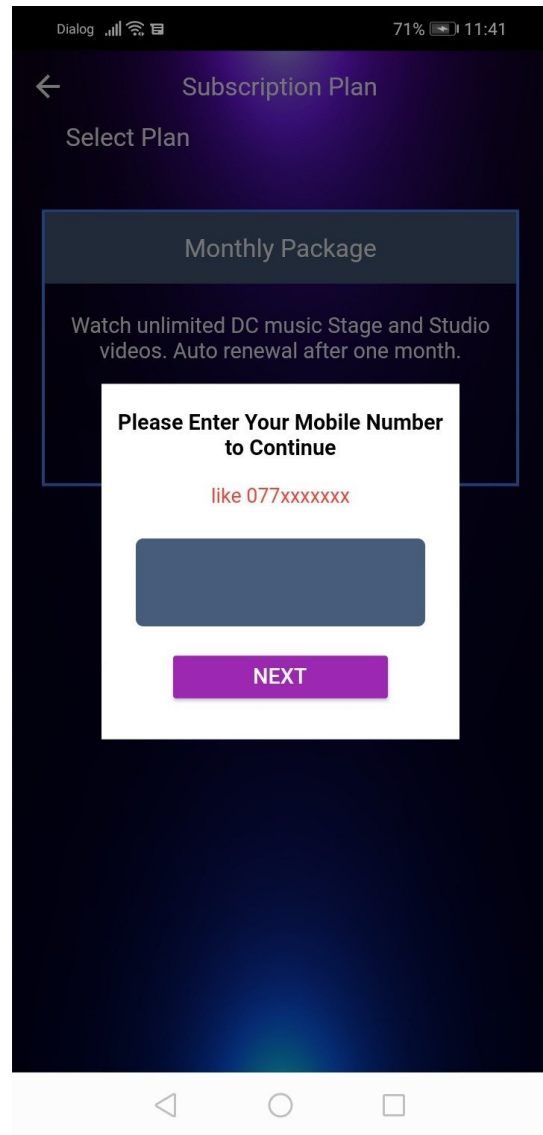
Dialog 71% 11:41

Subscription Plan

Select Plan

Monthly Package

Watch unlimited DC music Stage and Studio videos. Auto renewal after one month.

Please Enter Your Mobile Number to Continue

like 077xxxxxxx

NEXT